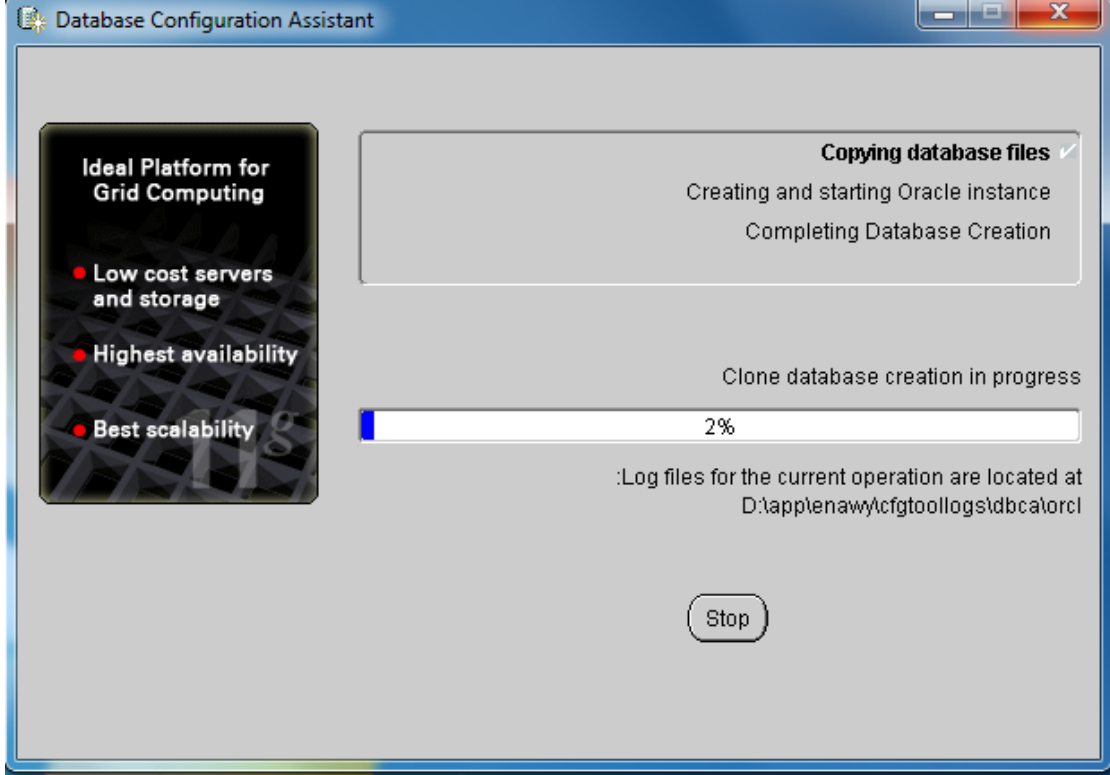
Database Configuration Assistant

Ideal Platform for Grid Computing

Low cost servers and storage

Highest availability

Best scalability

11g

Copying database files

Creating and starting Oracle instance

Completing Database Creation

Clone database creation in progress

2%

:Log files for the current operation are located at
D:\app\enawy\cfgtoollogs\dbca\orcl

Stop